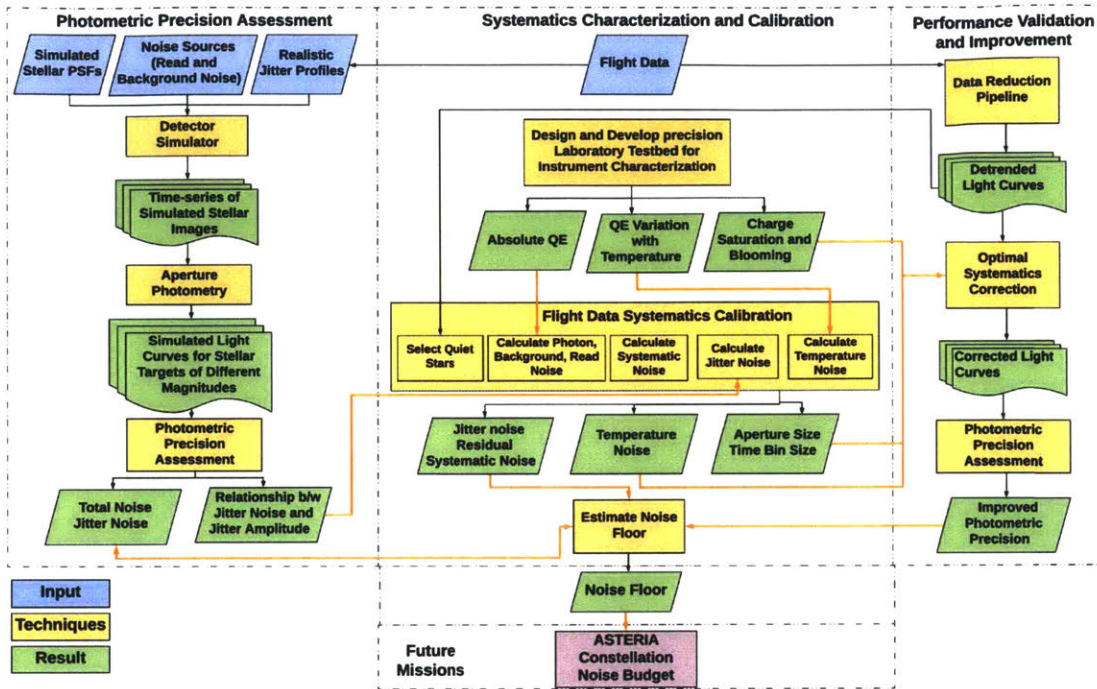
Photometric Precision Assessment

Systematics Characterization and Calibration

Performance Validation and Improvement

Simulated Stellar PSFs

Noise Sources (Read and Background Noise)

Realistic Jitter Profiles

Flight Data

Data Reduction Pipeline

Detector Simulator

Design and Develop precision Laboratory Testbed for Instrument Characterization

Detrended Light Curves

Time-series of Simulated Stellar Images

Absolute QE

QE Variation with Temperature

Charge Saturation and Blooming

Optimal Systematics Correction

Aperture Photometry

Flight Data Systematics Calibration

Select Quiet Stars

Calculate Photon, Background, Read Noise

Calculate Systematic Noise

Calculate Jitter Noise

Calculate Temperature Noise

Simulated Light Curves for Stellar Targets of Different Magnitudes

Corrected Light Curves

Photometric Precision Assessment

Jitter noise Residual Systematic Noise

Temperature Noise

Aperture Size Time Bin Size

Photometric Precision Assessment

Total Noise Jitter Noise

Relationship b/w Jitter Noise and Jitter Amplitude

Estimate Noise Floor

Improved Photometric Precision

Input

Techniques

Result

Noise Floor

Future Missions

ASTERIA Constellation Noise Budget